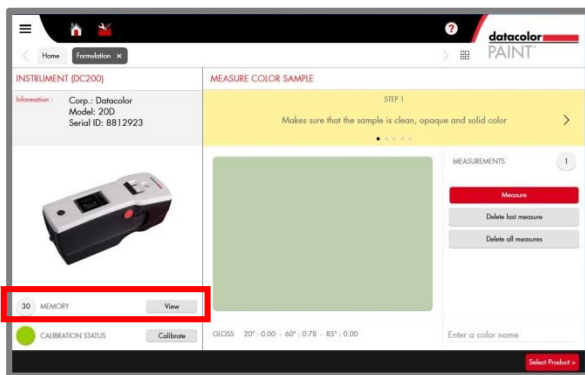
datacolor
PAINT

Home
Formulation ×

INSTRUMENT (DC200)

Information : Corp.: Datacolor
Model: 20D
Serial ID: 8812923

30 MEMORY
View

CALIBRATION STATUS
Calibrate

MEASURE COLOR SAMPLE

STEP 1

Makes sure that the sample is clean, opaque and solid color

MEASUREMENTS 1

Measure
Delete last measure
Delete all measures

GLOSS 20° : 0.00 - 60° : 0.78 - 85° : 0.00

Enter a color name

Select Product >